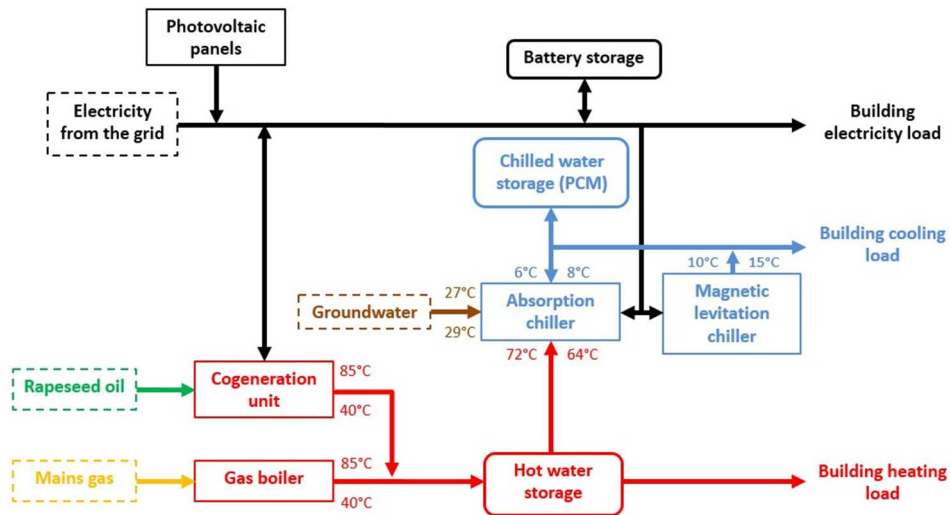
Photovoltaic panels

Battery storage

Electricity from the grid

Building electricity load

Chilled water storage (PCM)

Building cooling load

6°C 8°C

10°C 15°C

27°C

Groundwater

29°C

Absorption chiller

Magnetic levitation chiller

72°C 64°C

Rapeseed oil

Cogeneration unit

85°C

40°C

Mains gas

Gas boiler

85°C

40°C

Hot water storage

Building heating load